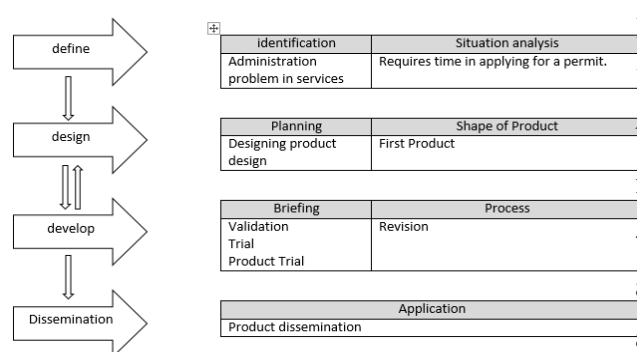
define

design

develop

Dissemination

| identification | Situation analysis |
|---|---|
| Administration problem in services | Requires time in applying for a permit. |

| Planning | Shape of Product |
|---|---|
| Designing product design | First Product |

| Briefing | Process |
|---|---|
| Validation<br>Trial<br>Product Trial | Revision |

| Application |
|---|
| Product dissemination |